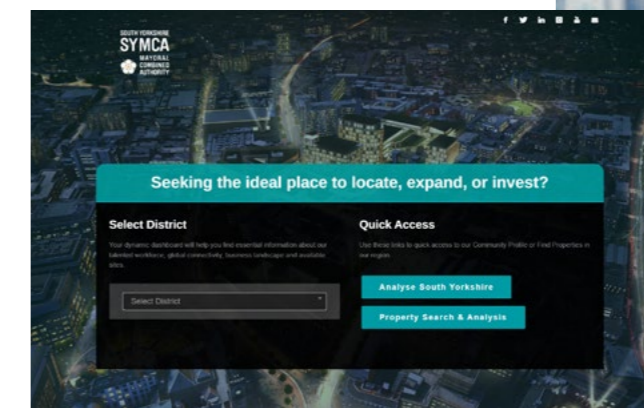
SOUTH YORKSHIRE
SYMCA
MAYORAL COMBINED AUTHORITY

Seeking the ideal place to locate, expand, or invest?

Select District

Your dynamic dashboard will help you find essential information about our talented workforce, global connectivity, business landscape and available sites.

Select District

Quick Access

Use these links to quick access to our Community Profile or Find Properties in our region.

Analyse South Yorkshire

Property Search & Analysis